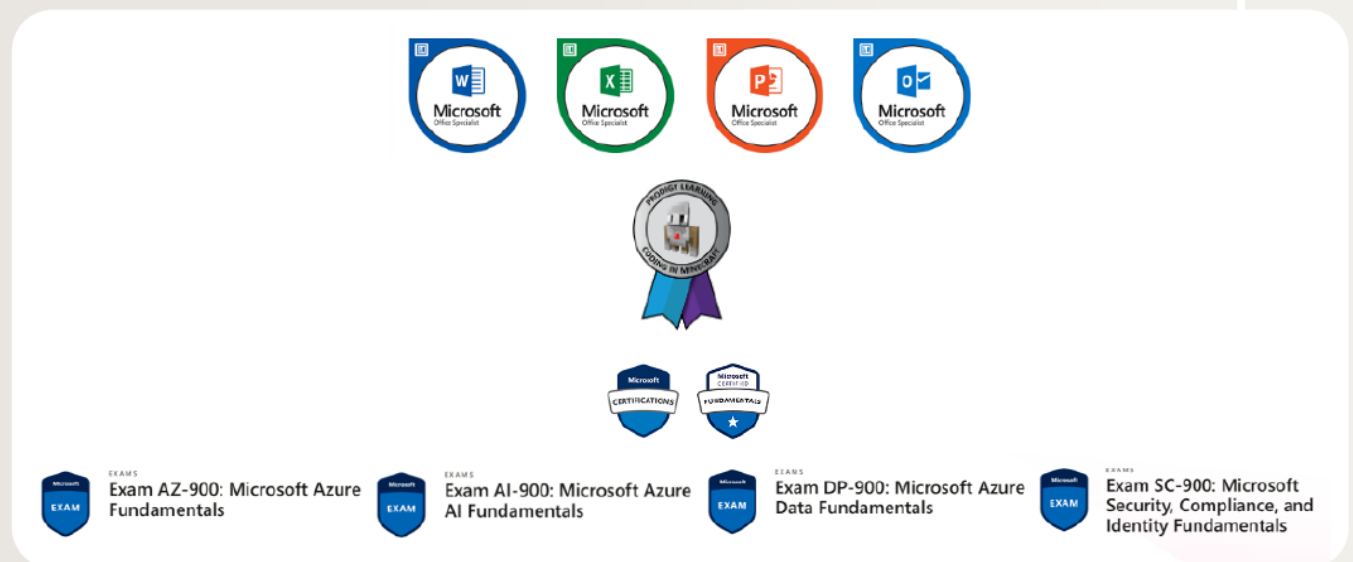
W
Microsoft
Office Specialist

X
Microsoft
Office Specialist

P
Microsoft
Office Specialist

O
Microsoft
Office Specialist

PRODIGY LEARNING
CODING IN MINECRAFT

Microsoft
CERTIFICATIONS

Microsoft
CERTIFIED
FUNDAMENTALS

Microsoft
EXAM
EXAMS
Exam AZ-900: Microsoft Azure Fundamentals

Microsoft
EXAM
EXAMS
Exam AI-900: Microsoft Azure AI Fundamentals

Microsoft
EXAM
EXAMS
Exam DP-900: Microsoft Azure Data Fundamentals

Microsoft
EXAM
EXAMS
Exam SC-900: Microsoft Security, Compliance, and Identity Fundamentals